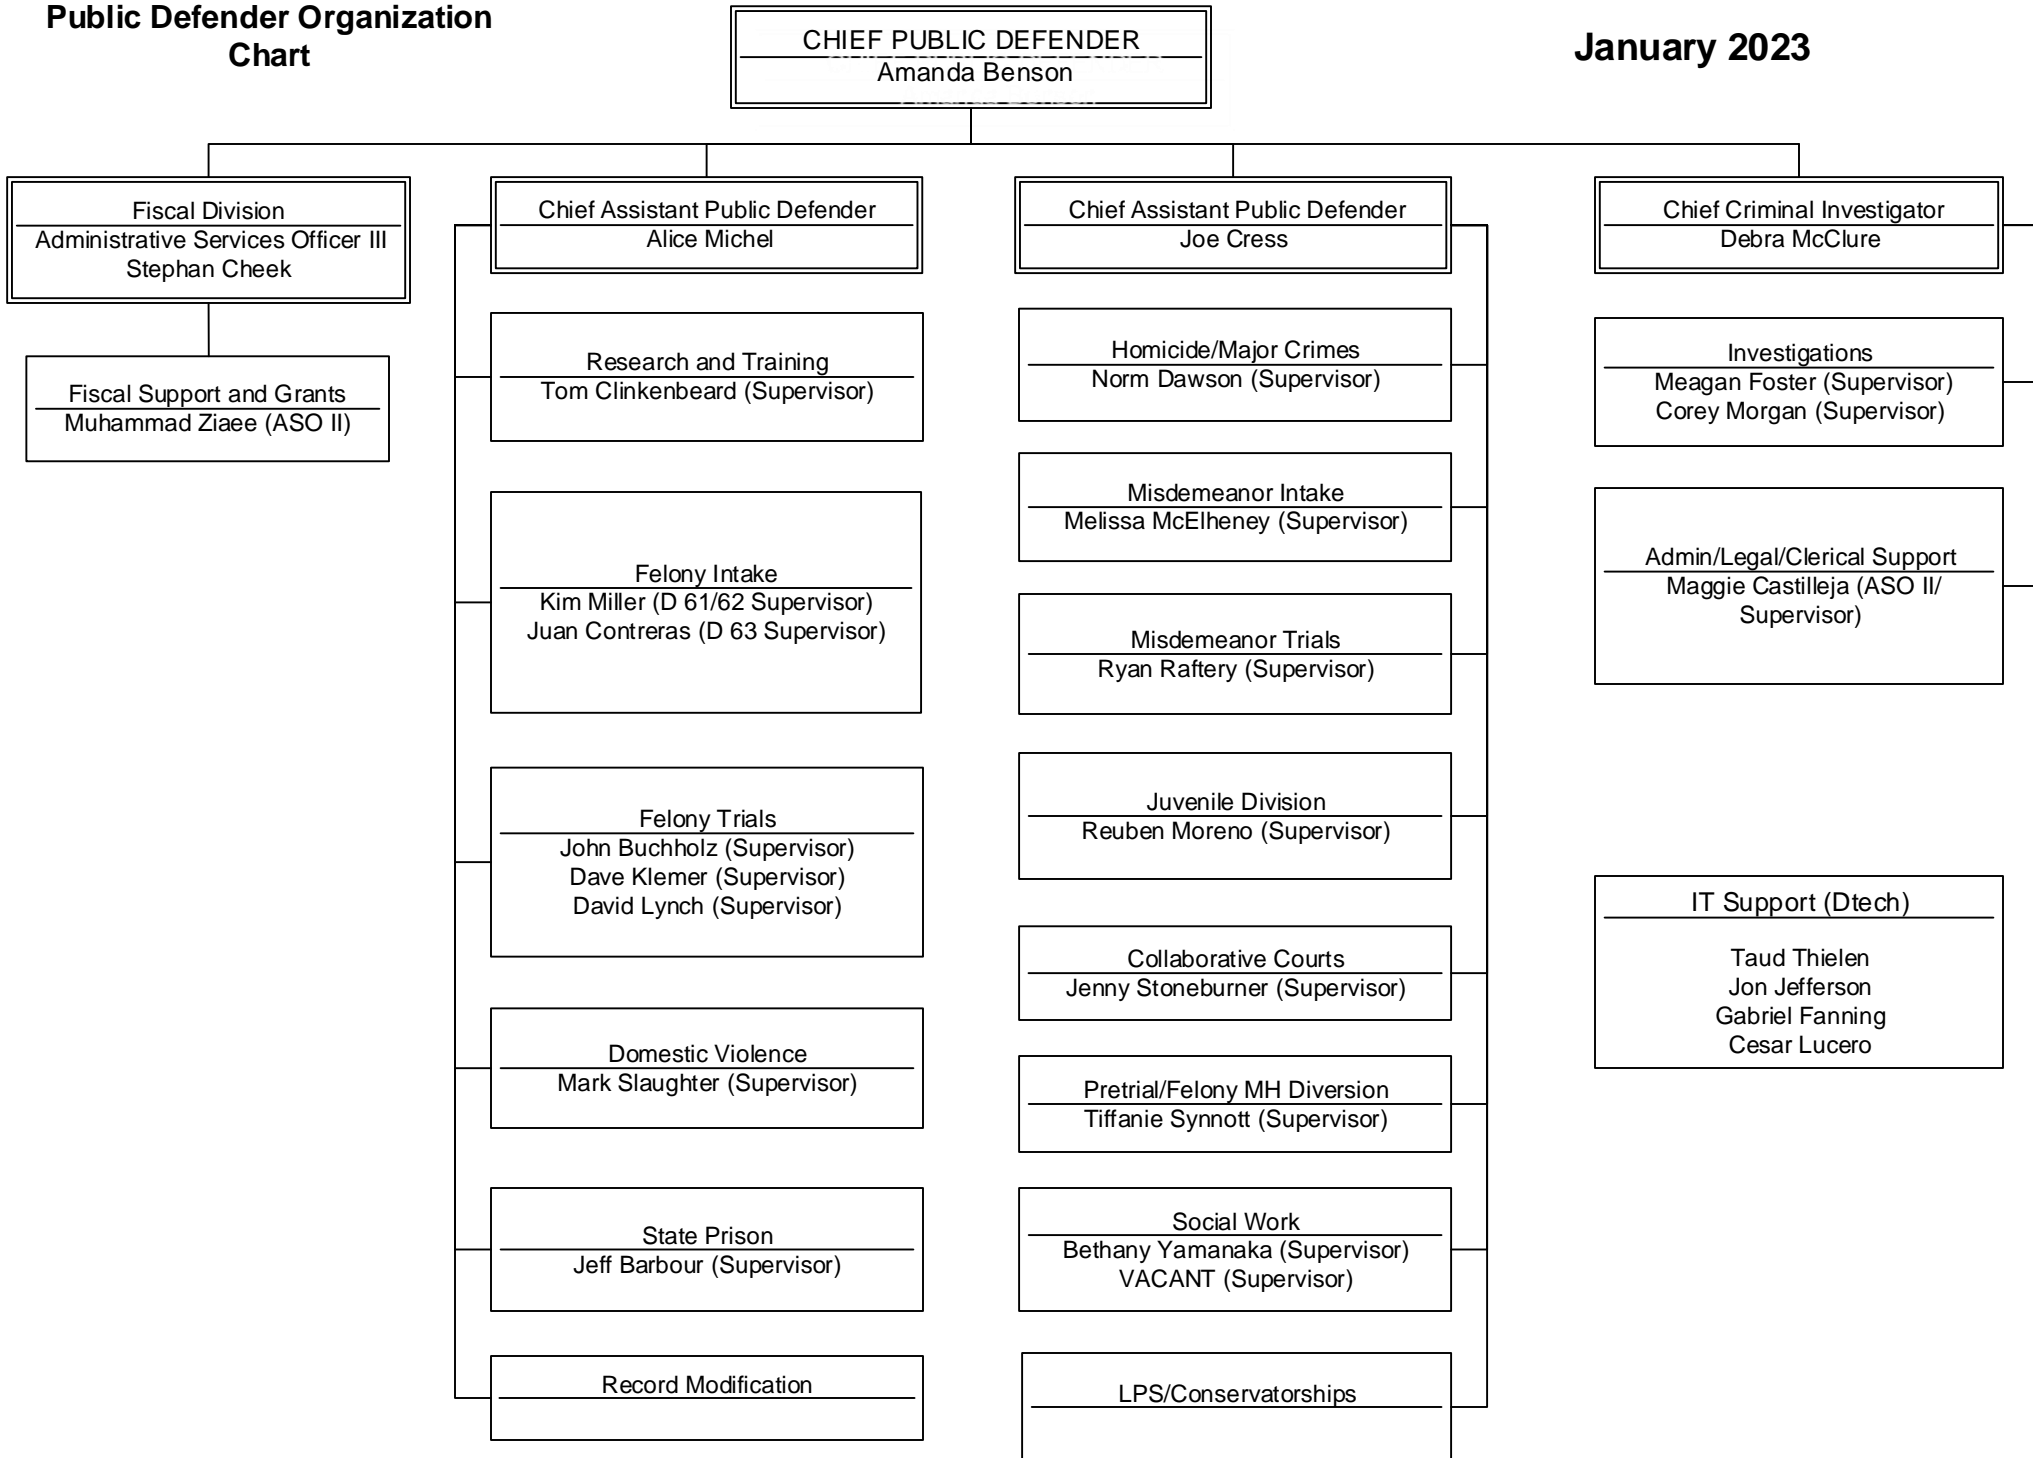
Public Defender Organization Chart

CHIEF PUBLIC DEFENDER
Amanda Benson

January 2023

Fiscal Division
Administrative Services Officer III
Stephan Cheek

Fiscal Support and Grants
Muhammad Ziaee (ASO II)

Chief Assistant Public Defender
Alice Michel

Research and Training
Tom Clinkenbeard (Supervisor)

Felony Intake
Kim Miller (D 61/62 Supervisor)
Juan Contreras (D 63 Supervisor)

Felony Trials
John Buchholz (Supervisor)
Dave Klemer (Supervisor)
David Lynch (Supervisor)

Domestic Violence
Mark Slaughter (Supervisor)

State Prison
Jeff Barbour (Supervisor)

Record Modification

Chief Assistant Public Defender
Joe Cress

Homicide/Major Crimes
Norm Dawson (Supervisor)

Misdemeanor Intake
Melissa McElheney (Supervisor)

Misdemeanor Trials
Ryan Raftery (Supervisor)

Juvenile Division
Reuben Moreno (Supervisor)

Collaborative Courts
Jenny Stoneburner (Supervisor)

Pretrial/Felony MH Diversion
Tiffanie Synnott (Supervisor)

Social Work
Bethany Yamanaka (Supervisor)
VACANT (Supervisor)

LPS/Conservatorships

Chief Criminal Investigator
Debra McClure

Investigations
Meagan Foster (Supervisor)
Corey Morgan (Supervisor)

Admin/Legal/Clerical Support
Maggie Castilleja (ASO II/ Supervisor)

IT Support (Dtech)
Taud Thielen
Jon Jefferson
Gabriel Fanning
Cesar Lucero